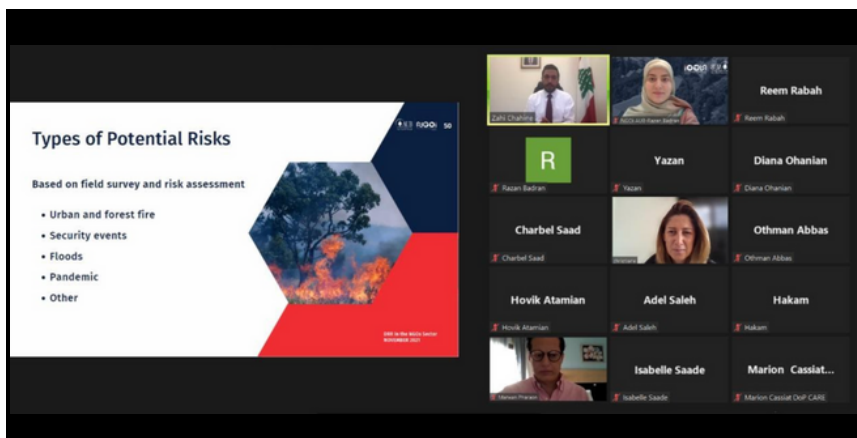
Types of Potential Risks

Based on field survey and risk assessment

• Urban and forest fire
• Security events
• Floods
• Pandemic
• Other

DRR in the WaSH Sector
NOVEMBER 2021

Zahi Chahine

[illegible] Razan Badran

Reem Rabah

Reem Rabah

R

Razan Badran

Yazan

Yazan

Diana Ohanian

Diana Ohanian

Charbel Saad

Charbel Saad

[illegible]

Othman Abbas

Othman Abbas

Hovik Atamian

Hovik Atamian

Adel Saleh

Adel Saleh

Hakam

Hakam

Marwan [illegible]

Isabelle Saade

Isabelle Saade

Marion Cassiat...

Marion Cassiat DoP CARE